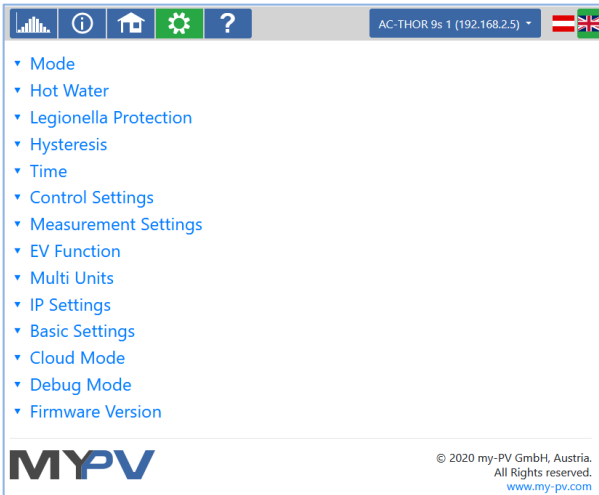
?

AC-THOR 9s 1 (192.168.2.5)

Mode
Hot Water
Legionella Protection
Hysteresis
Time
Control Settings
Measurement Settings
EV Function
Multi Units
IP Settings
Basic Settings
Cloud Mode
Debug Mode
Firmware Version

MYPV

© 2020 my-PV GmbH, Austria.
All Rights reserved.
www.my-pv.com